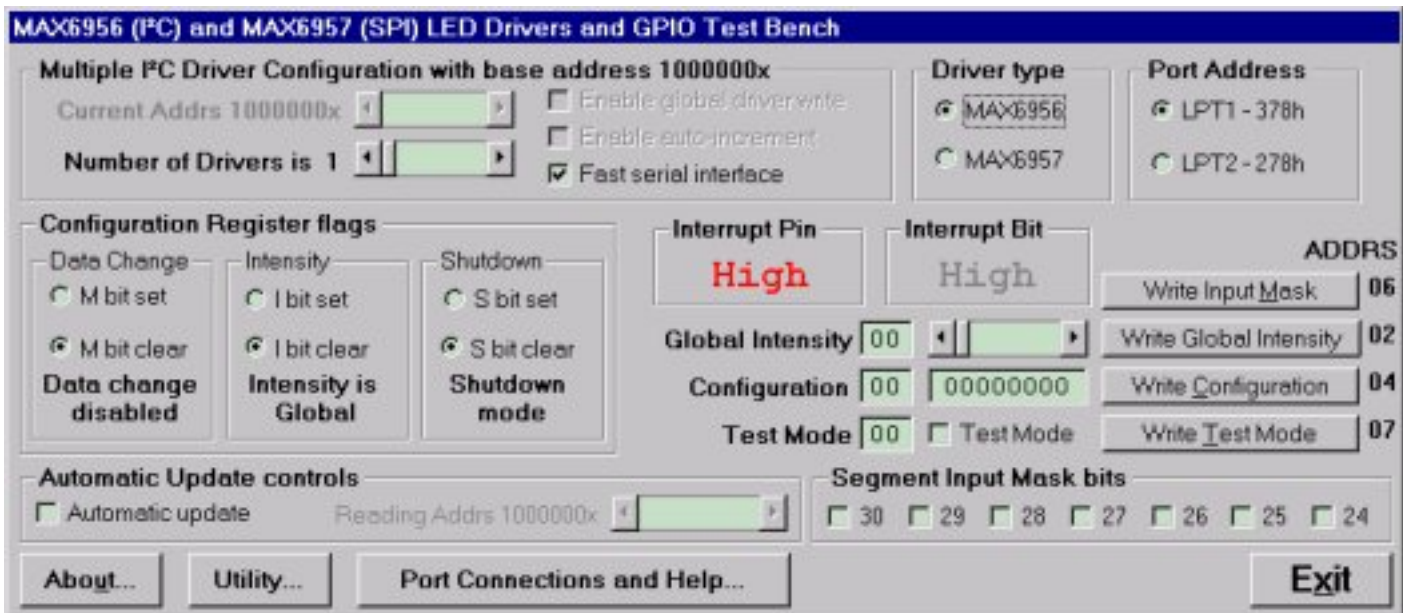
MAX6956 (I²C) and MAX6957 (SPI) LED Drivers and GPIO Test Bench

Multiple I²C Driver Configuration with base address 1000000x

Current Addrs 1000000x

Number of Drivers is 1

Enable global driver write

Enable auto-increment

Fast serial interface

Driver type

MAX6956

MAX6957

Port Address

LPT1 - 378h

LPT2 - 278h

Configuration Register flags

Data Change

M bit set

M bit clear

Data change disabled

Intensity

I bit set

I bit clear

Intensity is Global

Shutdown

S bit set

S bit clear

Shutdown mode

Interrupt Pin

High

Interrupt Bit

High

ADDRS

Write Input Mask 06

Global Intensity 00

Write Global Intensity 02

Configuration 00 00000000

Write Configuration 04

Test Mode 00

Test Mode

Write Test Mode 07

Automatic Update controls

Automatic update

Reading Addrs 1000000x

Segment Input Mask bits

30 29 28 27 26 25 24

About...

Utility...

Port Connections and Help...

Exit